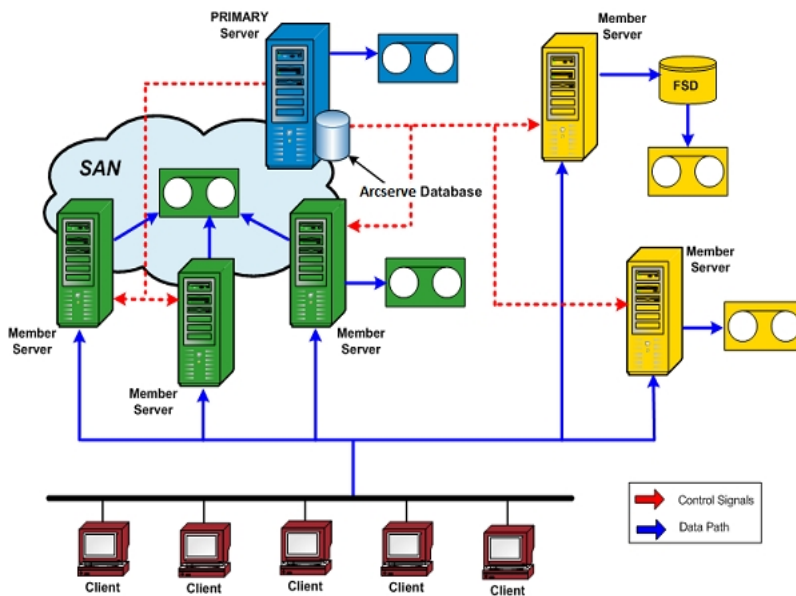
PRIMARY Server

Member Server

FSD

SAN

Arcserve Database

Member Server

Member Server

Member Server

Member Server

Member Server

Control Signals

Data Path

Client

Client

Client

Client

Client